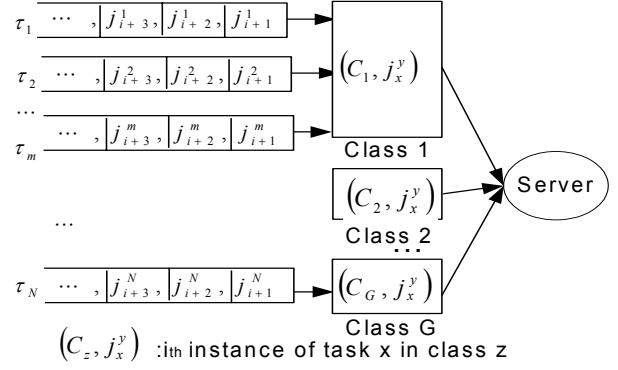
$\tau_1$ $\cdots$ , $j^1_{i+3}$ , $j^1_{i+2}$ , $j^1_{i+1}$

$\tau_2$ $\cdots$ , $j^2_{i+3}$ , $j^2_{i+2}$ , $j^2_{i+1}$

$\cdots$

$\tau_m$ $\cdots$ , $j^m_{i+3}$ , $j^m_{i+2}$ , $j^m_{i+1}$

$\cdots$

$\tau_N$ $\cdots$ , $j^N_{i+3}$ , $j^N_{i+2}$ , $j^N_{i+1}$

$(C_1, j^y_x)$

Class 1

$(C_2, j^y_x)$

Class 2

$\cdots$

$(C_G, j^y_x)$

Class G

Server

$(C_z, j^y_x)$ :ith instance of task x in class z